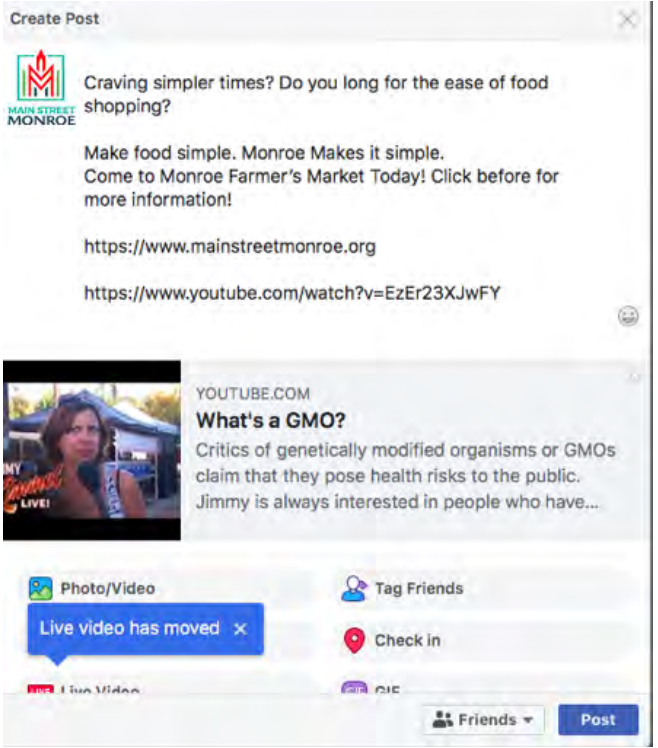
Create Post

MAIN STREET MONROE

Craving simpler times? Do you long for the ease of food shopping?

Make food simple. Monroe Makes it simple.
Come to Monroe Farmer's Market Today! Click before for more information!

https://www.mainstreetmonroe.org

https://www.youtube.com/watch?v=EzEr23XJwFY

LIVE!

YOUTUBE.COM
What's a GMO?
Critics of genetically modified organisms or GMOs claim that they pose health risks to the public. Jimmy is always interested in people who have...

Photo/Video
Tag Friends
Live video has moved ×
Check in
Live Video
GIF
Friends
Post